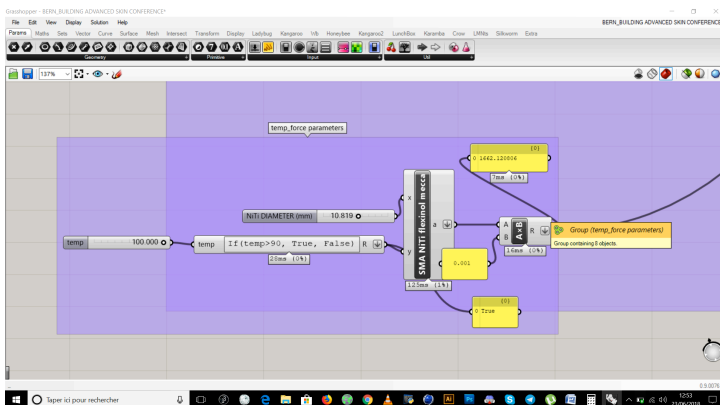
Grasshopper - BERN_BUILDING ADVANCED SKIN CONFERENCE*
File Edit View Display Solution Help
BERN_BUILDING ADVANCED SKIN CONFERENCE
Params Maths Sets Vector Curve Surface Mesh Intersect Transform Display Ladybug Kangaroo Wb Honeybee Kangaroo2 LunchBox Karamba Crow LMNts Silkworm Extra
Geometry Primitive Input Util
137%
temp_force parameters
{0}
0 1642.120006
7ms (0%)
NiTi DIAMETER (mm) 10.819
x
SMA NiTi flexinol mecca
a
A
B
A×B
R
Group (temp_force parameters)
Group containing 8 objects.
temp 100.000
temp If(temp>90, True, False) R
25ms (0%)
y
0.001
16ms (0%)
125ms (1%)
{0}
0 True
0.9.0076
Taper ici pour rechercher
12:53
23/06/2018